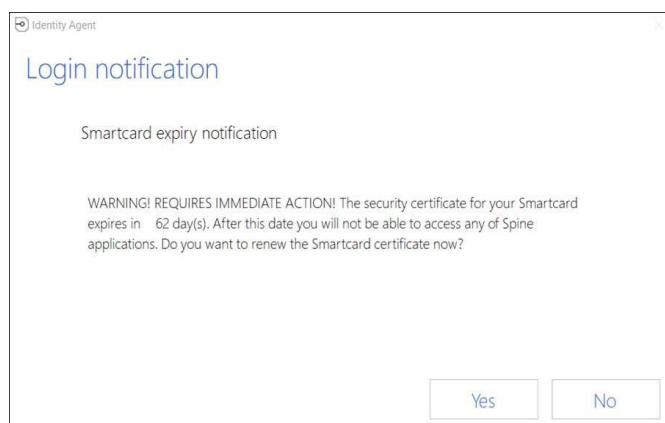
Identity Agent

Login notification

Smartcard expiry notification

WARNING! REQUIRES IMMEDIATE ACTION! The security certificate for your Smartcard expires in 62 day(s). After this date you will not be able to access any of Spine applications. Do you want to renew the Smartcard certificate now?

Yes

No